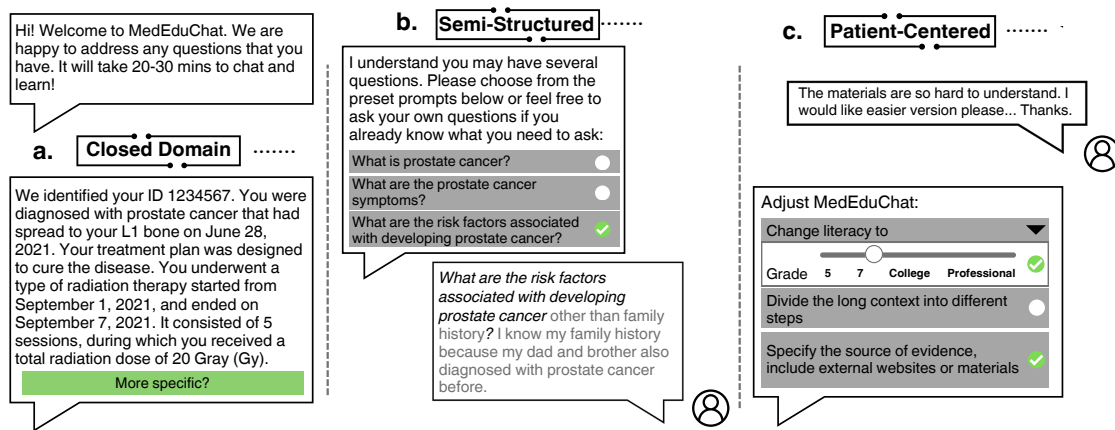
Hi! Welcome to MedEduChat. We are happy to address any questions that you have. It will take 20-30 mins to chat and learn!

a. Closed Domain

We identified your ID 1234567. You were diagnosed with prostate cancer that had spread to your L1 bone on June 28, 2021. Your treatment plan was designed to cure the disease. You underwent a type of radiation therapy started from September 1, 2021, and ended on September 7, 2021. It consisted of 5 sessions, during which you received a total radiation dose of 20 Gray (Gy).

More specific?

b. Semi-Structured

I understand you may have several questions. Please choose from the preset prompts below or feel free to ask your own questions if you already know what you need to ask:

What is prostate cancer?

What are the prostate cancer symptoms?

What are the risk factors associated with developing prostate cancer?

What are the risk factors associated with developing prostate cancer other than family history? I know my family history because my dad and brother also diagnosed with prostate cancer before.

c. Patient-Centered

The materials are so hard to understand. I would like easier version please... Thanks.

Adjust MedEduChat:

Change literacy to

Grade 5 7 College Professional

Divide the long context into different steps

Specify the source of evidence, include external websites or materials